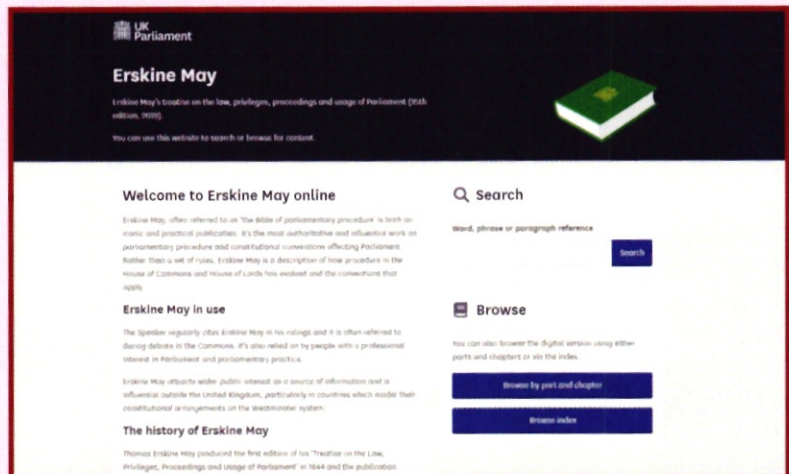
UK Parliament

Erskine May

Erskine May's treatise on the law, privileges, proceedings and usage of Parliament (25th edition, 2019).

You can use this website to search or browse for content.

Welcome to Erskine May online

Erskine May, often referred to as 'the Bible of parliamentary procedure' is both an iconic and practical publication. It's the most authoritative and influential work on parliamentary procedure and constitutional conventions affecting Parliament. Rather than a set of rules, Erskine May is a description of how procedure in the House of Commons and House of Lords has evolved and the conventions that apply.

Erskine May in use

The Speaker regularly cites Erskine May in his rulings and it is often referred to during debate in the Commons. It's also relied on by people with a professional interest in Parliament and parliamentary practice.

Erskine May attracts wider public interest as a source of information and is influential outside the United Kingdom, particularly in countries which model their constitutional arrangements on the Westminster system.

The history of Erskine May

Thomas Erskine May produced the first edition of his 'Treatise on the Law, Privileges, Proceedings and Usage of Parliament' in 1844 and the publication

Search

Word, phrase or paragraph reference

Search

Browse

You can also browse the digital version using either parts and chapters or via the index.

Browse by part and chapter

Browse index